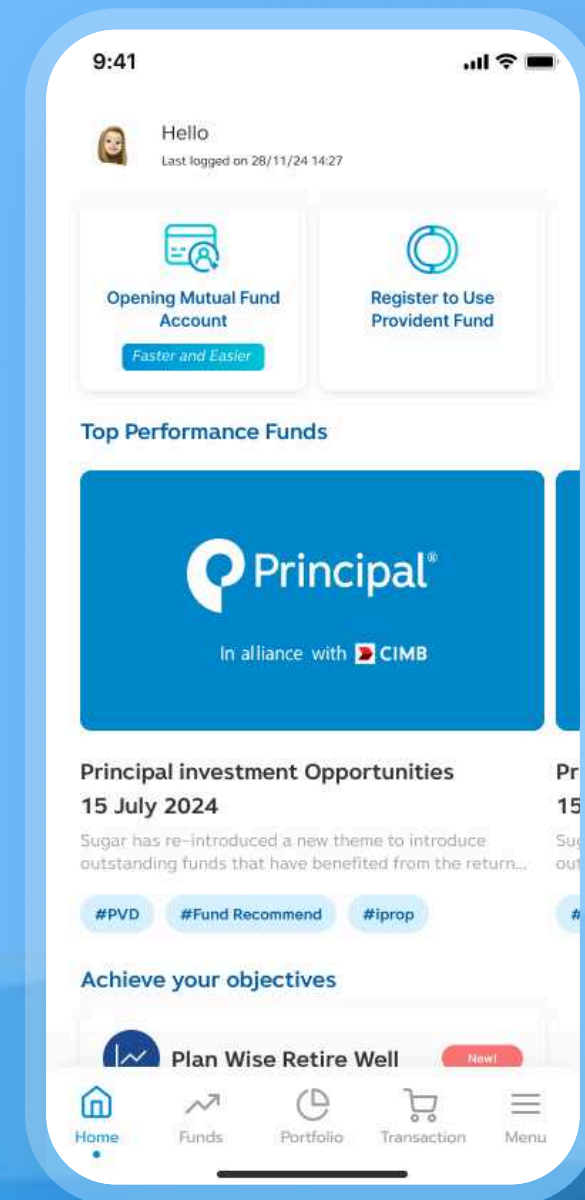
9:41

Hello
Last logged on 28/11/24 14:27

Opening Mutual Fund Account
Faster and Easier

Register to Use Provident Fund

Top Performance Funds

Principal®
In alliance with CIMB

Principal investment Opportunities
15 July 2024
Sugar has re-introduced a new theme to introduce outstanding funds that have benefited from the return...

Pr
15
Su
ou

#PVD #Fund Recommend #iprop #

Achieve your objectives

Plan Wise Retire Well
New!

Home Funds Portfolio Transaction Menu